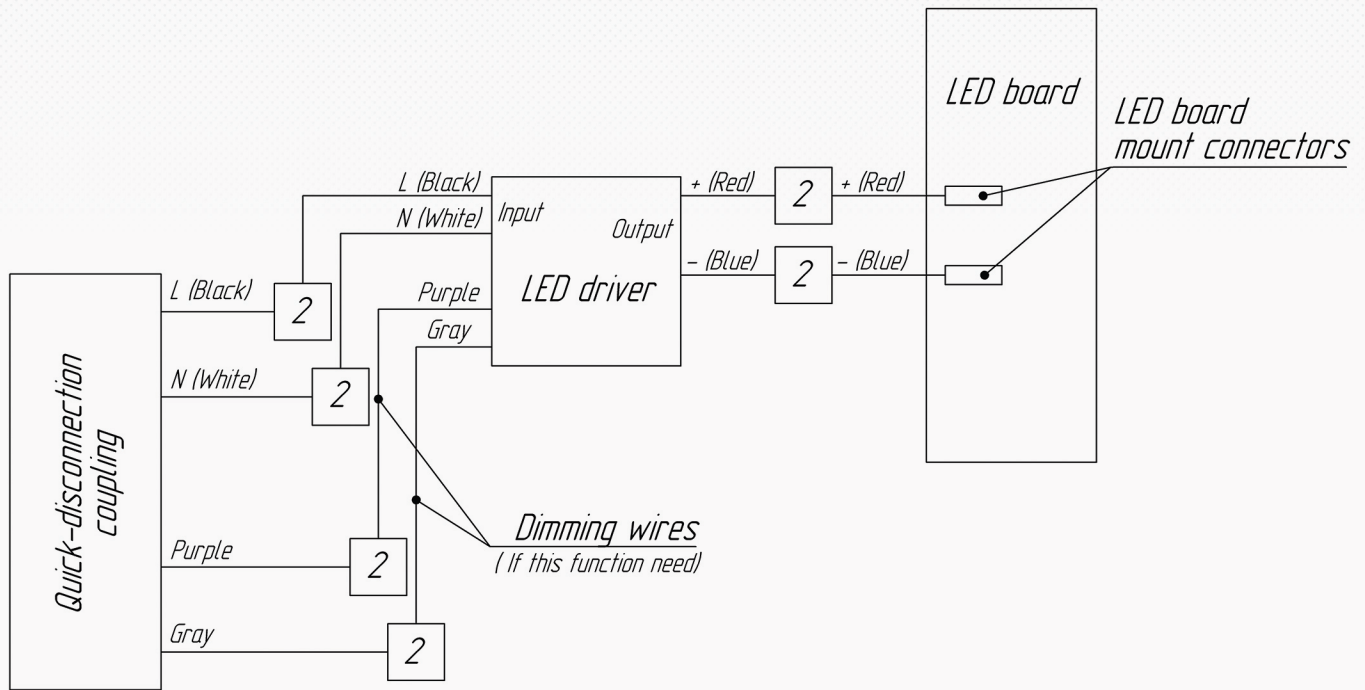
LED board

LED board mount connectors

L (Black)

N (White)

Input

Output

+ (Red)

2

+ (Red)

– (Blue)

2

– (Blue)

LED driver

Purple

Gray

L (Black)

2

N (White)

2

Quick-disconnection coupling

Purple

2

Gray

2

Dimming wires
( If this function need)